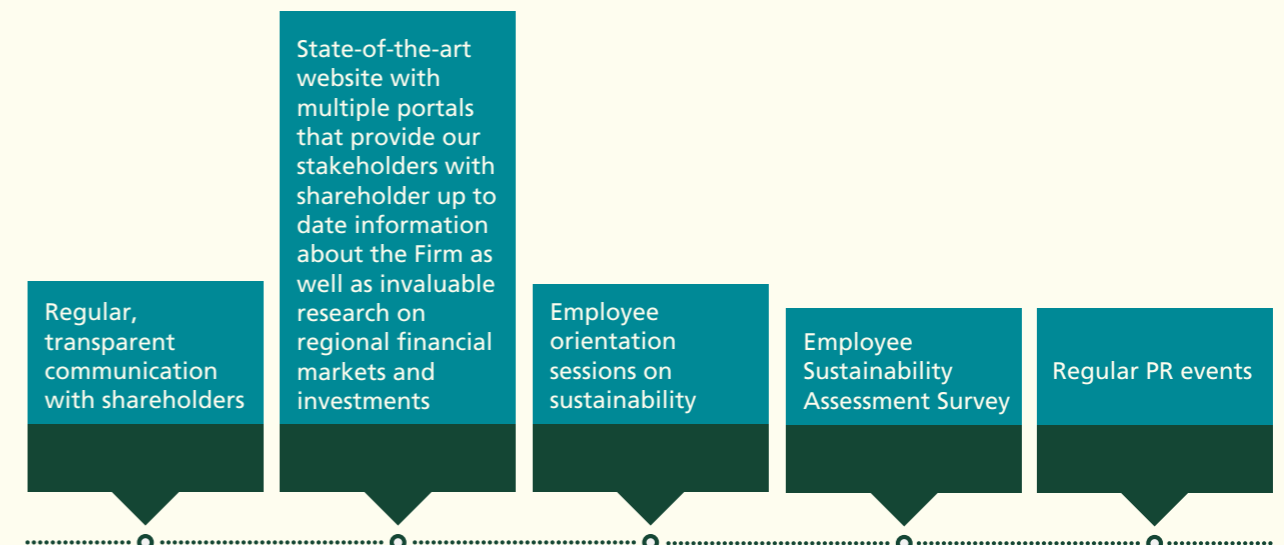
Regular, transparent communication with shareholders

State-of-the-art website with multiple portals that provide our stakeholders with shareholder up to date information about the Firm as well as invaluable research on regional financial markets and investments

Employee orientation sessions on sustainability

Employee Sustainability Assessment Survey

Regular PR events